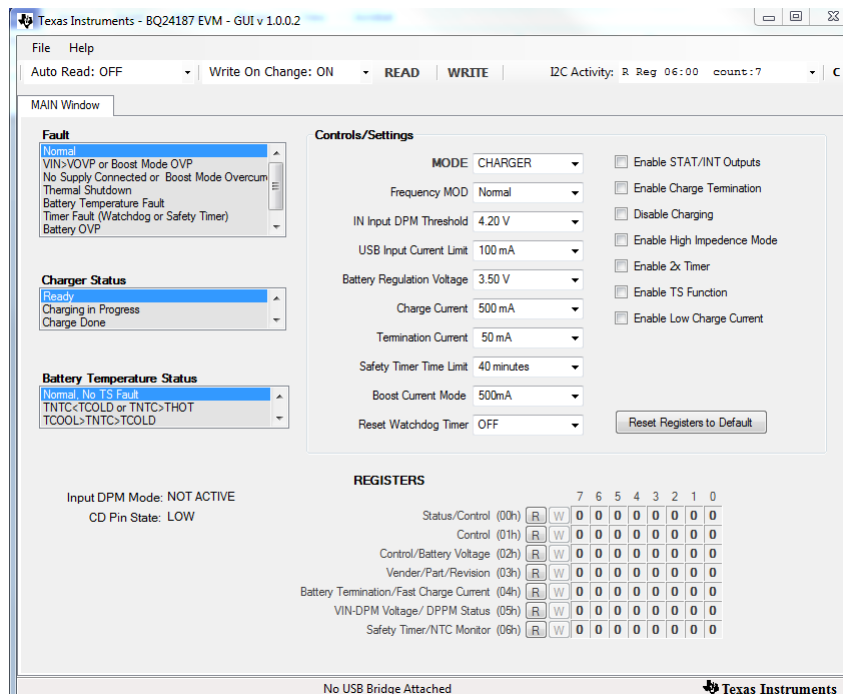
Texas Instruments - BQ24187 EVM - GUI v 1.0.0.2

File Help

Auto Read: OFF | Write On Change: ON | READ | WRITE | I2C Activity: R Reg 06:00 count:7 | C

MAIN Window

Fault
Normal
VIN>VOVP or Boost Mode OVP
No Supply Connected or Boost Mode Overcurr
Thermal Shutdown
Battery Temperature Fault
Timer Fault (Watchdog or Safety Timer)
Battery OVP

Charger Status
Ready
Charging in Progress
Charge Done

Battery Temperature Status
Normal, No TS Fault
TNTC<TCOLD or TNTC>THOT
TCOOL>TNTC>TCOLD

Controls/Settings

MODE CHARGER
Frequency MOD Normal
IN Input DPM Threshold 4.20 V
USB Input Current Limit 100 mA
Battery Regulation Voltage 3.50 V
Charge Current 500 mA
Termination Current 50 mA
Safety Timer Time Limit 40 minutes
Boost Current Mode 500mA
Reset Watchdog Timer OFF

Enable STAT/INT Outputs
Enable Charge Termination
Disable Charging
Enable High Impedence Mode
Enable 2x Timer
Enable TS Function
Enable Low Charge Current

Reset Registers to Default

Input DPM Mode: NOT ACTIVE
CD Pin State: LOW

REGISTERS

| | | | 7 | 6 | 5 | 4 | 3 | 2 | 1 | 0 |
|---|---|---|---|---|---|---|---|---|---|---|
| Status/Control (00h) | R | W | 0 | 0 | 0 | 0 | 0 | 0 | 0 | 0 |
| Control (01h) | R | W | 0 | 0 | 0 | 0 | 0 | 0 | 0 | 0 |
| Control/Battery Voltage (02h) | R | W | 0 | 0 | 0 | 0 | 0 | 0 | 0 | 0 |
| Vender/Part/Revision (03h) | R | W | 0 | 0 | 0 | 0 | 0 | 0 | 0 | 0 |
| Battery Termination/Fast Charge Current (04h) | R | W | 0 | 0 | 0 | 0 | 0 | 0 | 0 | 0 |
| VIN-DPM Voltage/ DPPM Status (05h) | R | W | 0 | 0 | 0 | 0 | 0 | 0 | 0 | 0 |
| Safety Timer/NTC Monitor (06h) | R | W | 0 | 0 | 0 | 0 | 0 | 0 | 0 | 0 |

No USB Bridge Attached
Texas Instruments